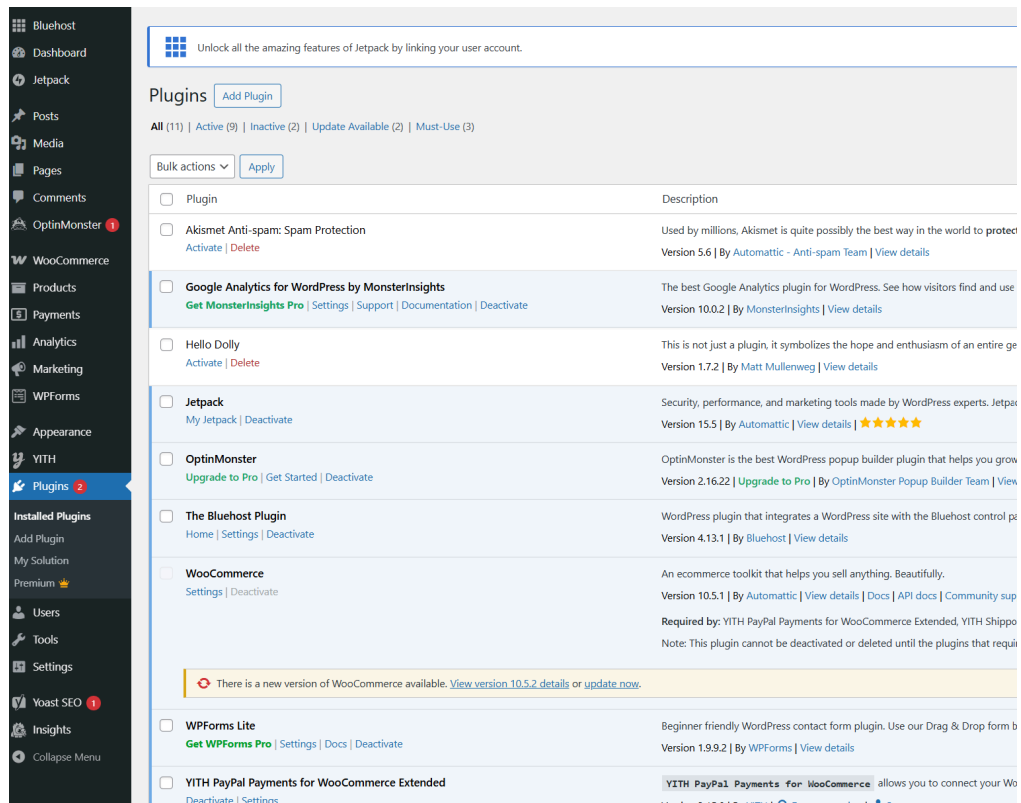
Bluehost
Dashboard
Jetpack
Posts
Media
Pages
Comments
OptinMonster 1
WooCommerce
Products
Payments
Analytics
Marketing
WPForms
Appearance
YITH
Plugins 2
Installed Plugins
Add Plugin
My Solution
Premium
Users
Tools
Settings
Yoast SEO 1
Insights
Collapse Menu

Unlock all the amazing features of Jetpack by linking your user account.

Plugins Add Plugin

All (11) | Active (9) | Inactive (2) | Update Available (2) | Must-Use (3)

Bulk actions Apply

| Plugin | Description |
|---|---|
| Akismet Anti-spam: Spam Protection<br>Activate \| Delete | Used by millions, Akismet is quite possibly the best way in the world to protect<br>Version 5.6 \| By Automattic - Anti-spam Team \| View details |
| Google Analytics for WordPress by MonsterInsights<br>Get MonsterInsights Pro \| Settings \| Support \| Documentation \| Deactivate | The best Google Analytics plugin for WordPress. See how visitors find and use<br>Version 10.0.2 \| By MonsterInsights \| View details |
| Hello Dolly<br>Activate \| Delete | This is not just a plugin, it symbolizes the hope and enthusiasm of an entire ge<br>Version 1.7.2 \| By Matt Mullenweg \| View details |
| Jetpack<br>My Jetpack \| Deactivate | Security, performance, and marketing tools made by WordPress experts. Jetpa<br>Version 15.5 \| By Automattic \| View details \| ★★★★★ |
| OptinMonster<br>Upgrade to Pro \| Get Started \| Deactivate | OptinMonster is the best WordPress popup builder plugin that helps you grow<br>Version 2.16.22 \| Upgrade to Pro \| By OptinMonster Popup Builder Team \| View |
| The Bluehost Plugin<br>Home \| Settings \| Deactivate | WordPress plugin that integrates a WordPress site with the Bluehost control pa<br>Version 4.13.1 \| By Bluehost \| View details |
| WooCommerce<br>Settings \| Deactivate | An ecommerce toolkit that helps you sell anything. Beautifully.<br>Version 10.5.1 \| By Automattic \| View details \| Docs \| API docs \| Community sup<br>Required by: YITH PayPal Payments for WooCommerce Extended, YITH Shippo<br>Note: This plugin cannot be deactivated or deleted until the plugins that requi |

There is a new version of WooCommerce available. View version 10.5.2 details or update now.

| Plugin | Description |
|---|---|
| WPForms Lite<br>Get WPForms Pro \| Settings \| Docs \| Deactivate | Beginner friendly WordPress contact form plugin. Use our Drag & Drop form b<br>Version 1.9.9.2 \| By WPForms \| View details |
| YITH PayPal Payments for WooCommerce Extended<br>Deactivate \| Settings | YITH PayPal Payments for WooCommerce allows you to connect your Wo |